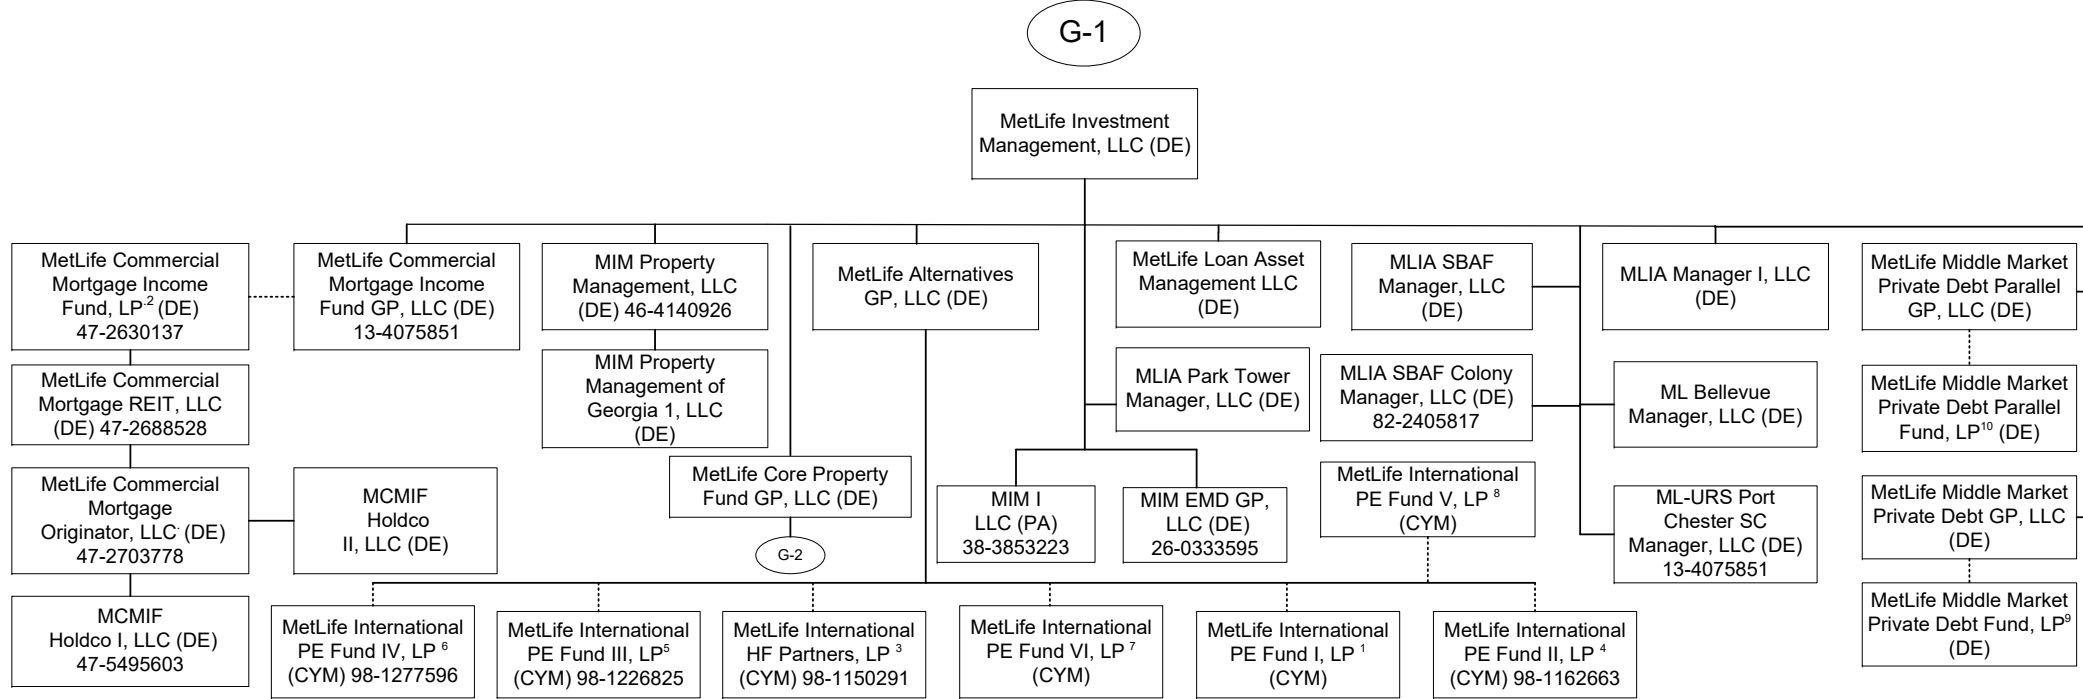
G-1

MetLife Investment Management, LLC (DE)

MetLife Commercial Mortgage Income Fund, LP $^{2}$ (DE) 47-2630137

MetLife Commercial Mortgage Income Fund GP, LLC (DE) 13-4075851

MIM Property Management, LLC (DE) 46-4140926

MetLife Alternatives GP, LLC (DE)

MetLife Loan Asset Management LLC (DE)

MLIA SBAF Manager, LLC (DE)

MLIA Manager I, LLC (DE)

MetLife Middle Market Private Debt Parallel GP, LLC (DE)

MetLife Commercial Mortgage REIT, LLC (DE) 47-2688528

MIM Property Management of Georgia 1, LLC (DE)

MLIA Park Tower Manager, LLC (DE)

MLIA SBAF Colony Manager, LLC (DE) 82-2405817

ML Bellevue Manager, LLC (DE)

MetLife Middle Market Private Debt Parallel Fund, LP $^{10}$ (DE)

MetLife Commercial Mortgage Originator, LLC (DE) 47-2703778

MCMIF Holdco II, LLC (DE)

MetLife Core Property Fund GP, LLC (DE)

G-2

MIM I LLC (PA) 38-3853223

MIM EMD GP, LLC (DE) 26-0333595

MetLife International PE Fund V, LP $^{8}$ (CYM)

ML-URS Port Chester SC Manager, LLC (DE) 13-4075851

MetLife Middle Market Private Debt GP, LLC (DE)

MCMIF Holdco I, LLC (DE) 47-5495603

MetLife International PE Fund IV, LP $^{6}$ (CYM) 98-1277596

MetLife International PE Fund III, LP $^{5}$ (CYM) 98-1226825

MetLife International HF Partners, LP $^{3}$ (CYM) 98-1150291

MetLife International PE Fund VI, LP $^{7}$ (CYM)

MetLife International PE Fund I, LP $^{1}$ (CYM)

MetLife International PE Fund II, LP $^{4}$ (CYM) 98-1162663

MetLife Middle Market Private Debt Fund, LP $^{9}$ (DE)